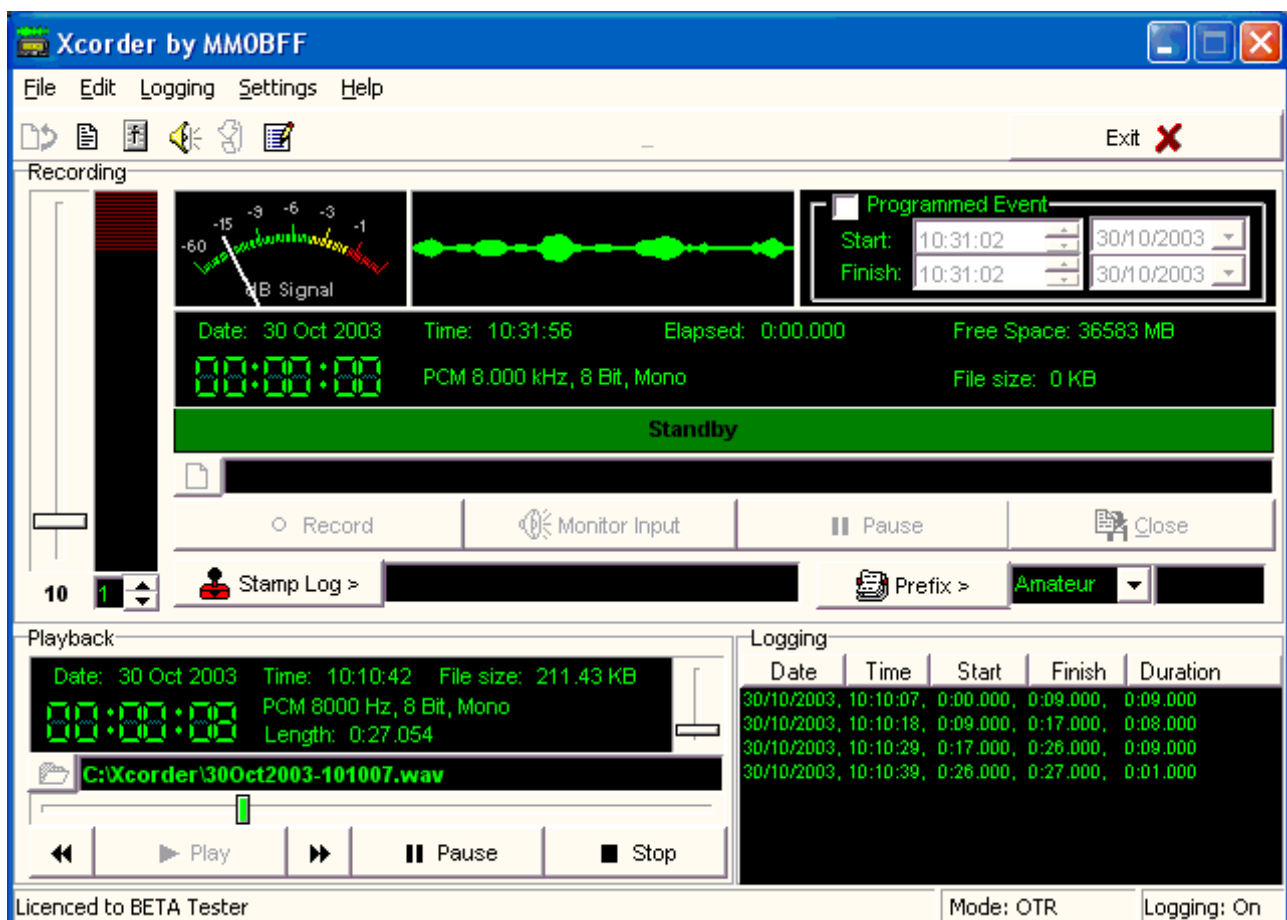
Xcorder by MM0BFF

File Edit Logging Settings Help

Exit

Recording

-60 -15 -9 -6 -3 -1
dB Signal

Programmed Event
Start: 10:31:02 30/10/2003
Finish: 10:31:02 30/10/2003

Date: 30 Oct 2003 Time: 10:31:56 Elapsed: 0:00.000 Free Space: 36583 MB

00:00:00

PCM 8.000 kHz, 8 Bit, Mono File size: 0 KB

Standby

Record Monitor Input Pause Close

10 1

Stamp Log > Prefix > Amateur

Playback

Date: 30 Oct 2003 Time: 10:10:42 File size: 211.43 KB

00:00:08

PCM 8000 Hz, 8 Bit, Mono
Length: 0:27.054

C:\Xcorder\30Oct2003-101007.wav

Play Pause Stop

Logging

| Date | Time | Start | Finish | Duration |
|---|---|---|---|---|
| 30/10/2003, | 10:10:07, | 0:00.000, | 0:09.000, | 0:09.000 |
| 30/10/2003, | 10:10:18, | 0:09.000, | 0:17.000, | 0:08.000 |
| 30/10/2003, | 10:10:29, | 0:17.000, | 0:26.000, | 0:09.000 |
| 30/10/2003, | 10:10:39, | 0:26.000, | 0:27.000, | 0:01.000 |

Licenced to BETA Tester Mode: OTR Logging: On